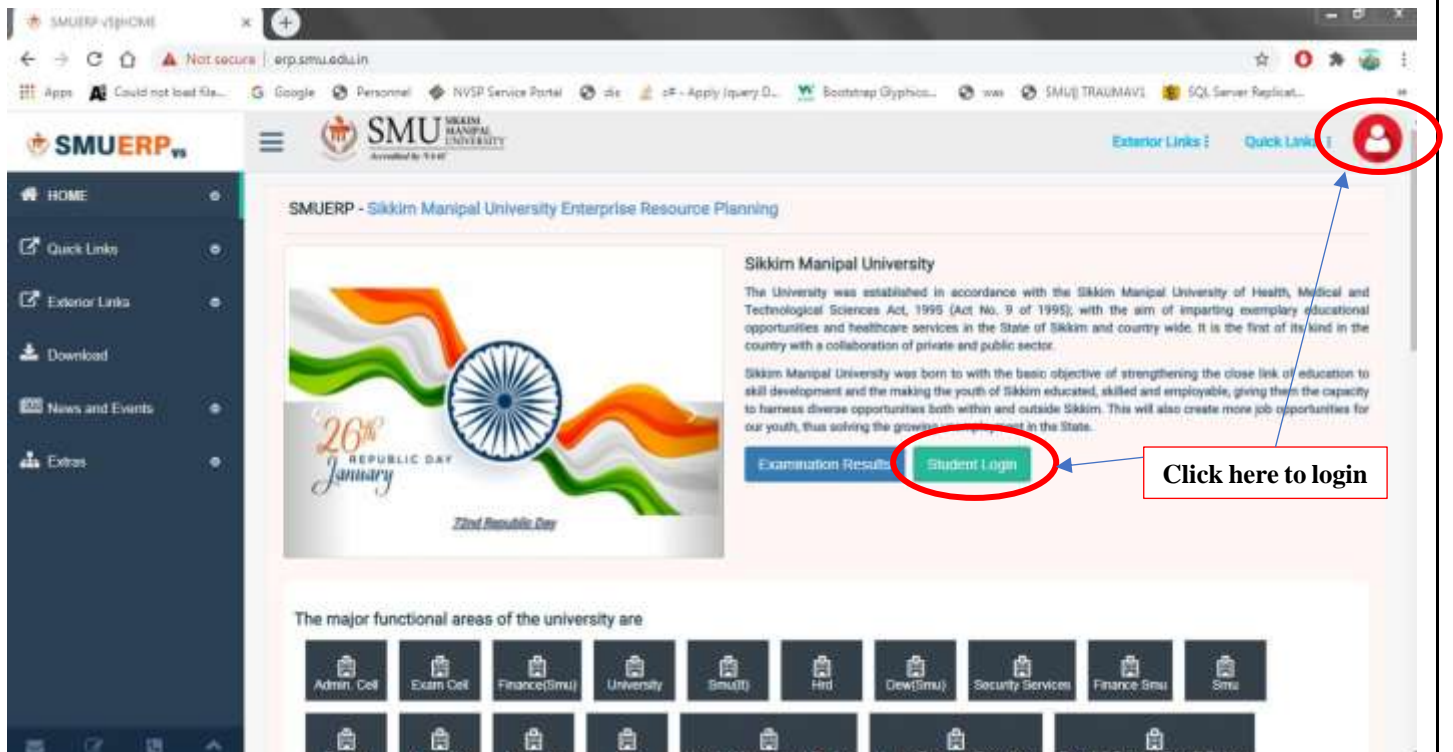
SMUERP-V3|HOME
Not secure | erp.smu.edu.in
Apps Could not load file... Google Personnel NVSP Service Portal dic c# - Apply Jquery D... Bootstrap Glyphico... was SMUIJ TRAUMAV1 SQL Server Replicat...

SMUERP v3
SMU SIKKIM MANIPAL UNIVERSITY
Accredited by NAAC
Exterior Links ⋮ Quick Links ⋮

HOME
Quick Links
Exterior Links
Download
News and Events
Extras

SMUERP - Sikkim Manipal University Enterprise Resource Planning

26th January
REPUBLIC DAY
72nd Republic Day

Sikkim Manipal University
The University was established in accordance with the Sikkim Manipal University of Health, Medical and Technological Sciences Act, 1995 (Act No. 9 of 1995); with the aim of imparting exemplary educational opportunities and healthcare services in the State of Sikkim and country wide. It is the first of its kind in the country with a collaboration of private and public sector.

Sikkim Manipal University was born to with the basic objective of strengthening the close link of education to skill development and the making the youth of Sikkim educated, skilled and employable, giving them the capacity to harness diverse opportunities both within and outside Sikkim. This will also create more job opportunities for our youth, thus solving the growing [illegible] in the State.

Examination Results Student Login

Click here to login

The major functional areas of the university are
Admin. Cell Exam Cell Finance(Smu) University Smu(It) Hrd Dew(Smu) Security Services Finance Smu Smu